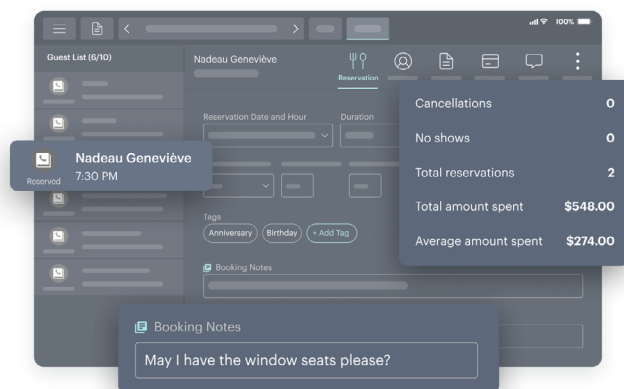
100%

Guest List (6/10)

Nadeau Geneviève

Reservation

Reservation Date and Hour

Duration

Nadeau Geneviève
Reserved 7:30 PM

Tags
Anniversary
Birthday
+ Add Tag

Booking Notes

| Cancellations | 0 |
|---|---|
| No shows | 0 |
| Total reservations | 2 |
| Total amount spent | $548.00 |
| Average amount spent | $274.00 |

Booking Notes
May I have the window seats please?